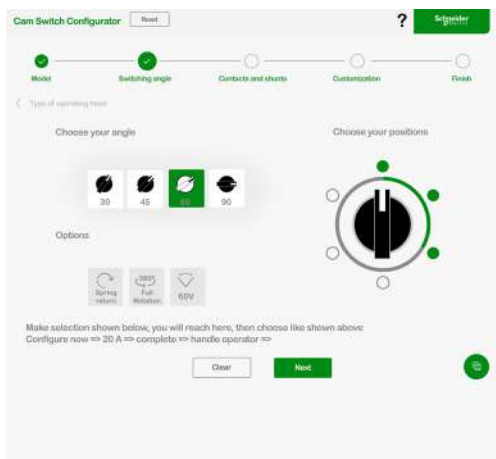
Cam Switch Configurator Reset

?

Schneider Electric

Model

Switching angle

Contacts and shunts

Customization

Finish

< Type of operating head

Choose your angle

30

45

60

90

Choose your positions

Options

Spring return

360° Full Rotation

60V

Make selection shown below, you will reach here, then choose like shown above
Configure now => 20 A => complete => handle operator =>

Clear

Next